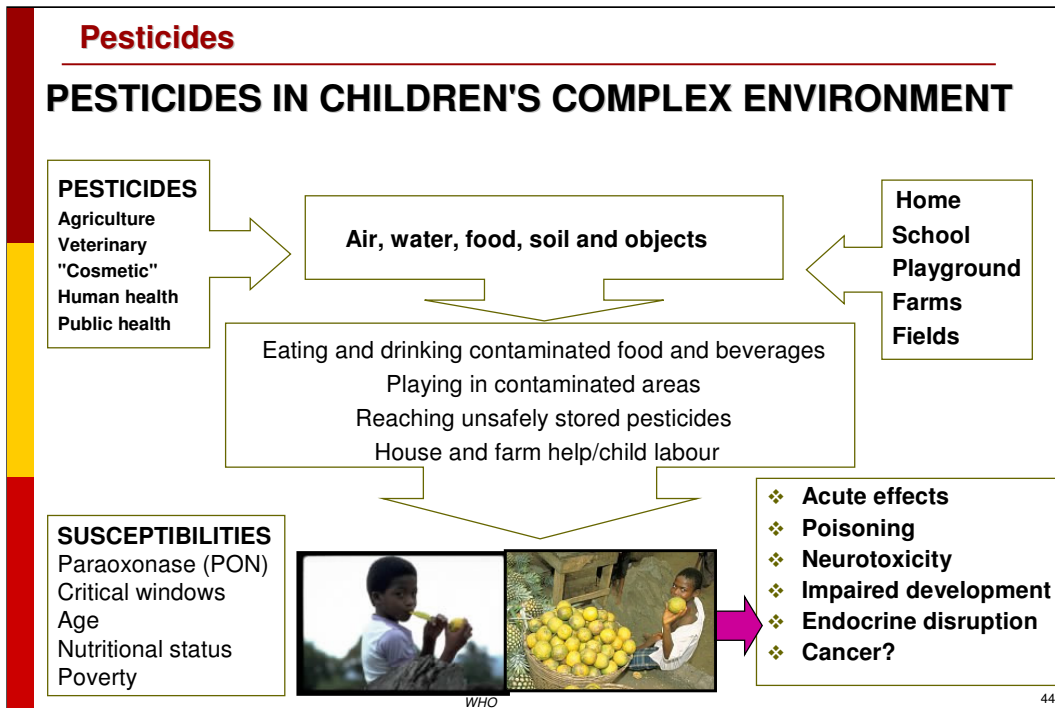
Pesticides

PESTICIDES IN CHILDREN'S COMPLEX ENVIRONMENT

PESTICIDES
Agriculture
Veterinary
"Cosmetic"
Human health
Public health

Air, water, food, soil and objects

Home
School
Playground
Farms
Fields

Eating and drinking contaminated food and beverages
Playing in contaminated areas
Reaching unsafely stored pesticides
House and farm help/child labour

SUSCEPTIBILITIES
Paraoxonase (PON)
Critical windows
Age
Nutritional status
Poverty

WHO

❖ Acute effects
❖ Poisoning
❖ Neurotoxicity
❖ Impaired development
❖ Endocrine disruption
❖ Cancer?

44